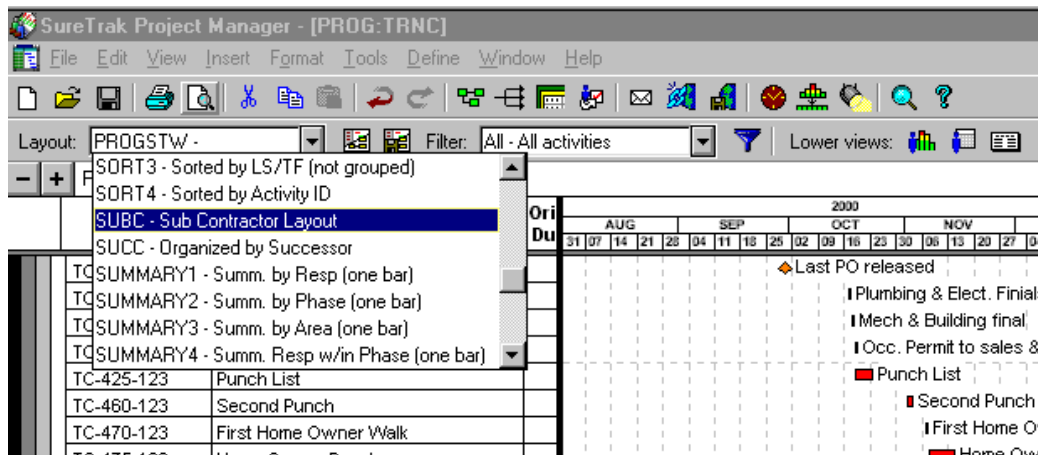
SureTrak Project Manager - [PROG:TRNC]

File Edit View Insert Format Tools Define Window Help

Layout: PROGSTW - Filter: All - All activities Lower views:

SORT3 - Sorted by LS/TF (not grouped)
SORT4 - Sorted by Activity ID
SUBC - Sub Contractor Layout
SUCC - Organized by Successor
SUMMARY1 - Summ. by Resp (one bar)
SUMMARY2 - Summ. by Phase (one bar)
SUMMARY3 - Summ. by Area (one bar)
SUMMARY4 - Summ. Resp w/in Phase (one bar)

Ori Du

2000
AUG SEP OCT NOV
31 07 14 21 28 04 11 18 25 02 09 16 23 30 06 13 20 27

TC
TC
TC
TC
TC-425-123 Punch List
TC-460-123 Second Punch
TC-470-123 First Home Owner Walk

Last PO released
Plumbing & Elect. Finial
Mech & Building final
Occ. Permit to sales &
Punch List
Second Punch
First Home O
Home Ow